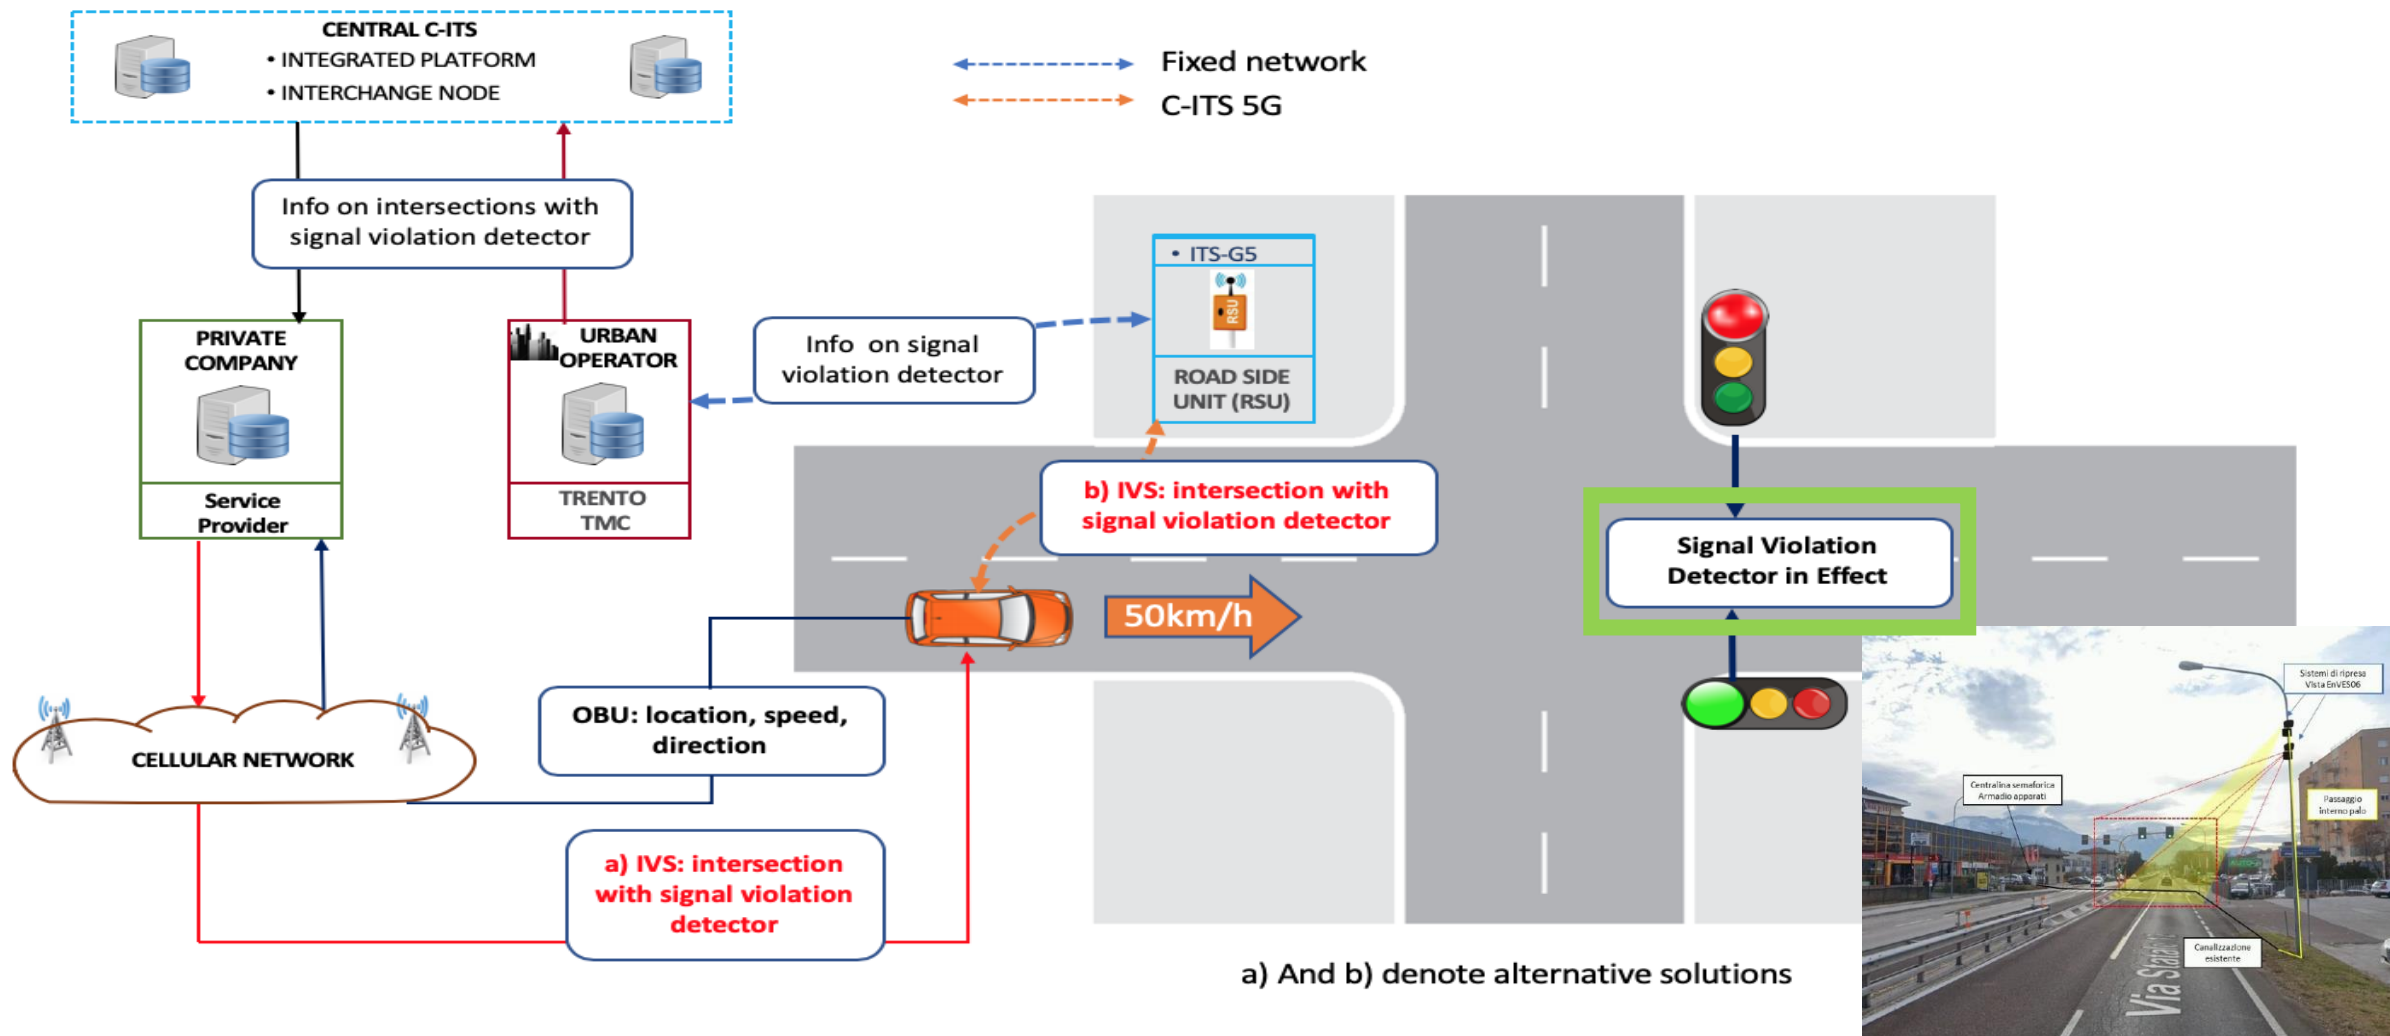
CENTRAL C-ITS
• INTEGRATED PLATFORM
• INTERCHANGE NODE

Fixed network
C-ITS 5G

Info on intersections with signal violation detector

PRIVATE COMPANY

Service Provider

URBAN OPERATOR

TRENTO TMC

Info on signal violation detector

• ITS-G5

RSU

ROAD SIDE UNIT (RSU)

b) IVS: intersection with signal violation detector

Signal Violation Detector in Effect

50km/h

OBU: location, speed, direction

CELLULAR NETWORK

a) IVS: intersection with signal violation detector

a) And b) denote alternative solutions

Sistemi di ripresa Vista EnVES06

Centralina semaforica Armadio apparati

Passaggio interno palo

Canalizzazione esistente

Via Stata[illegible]